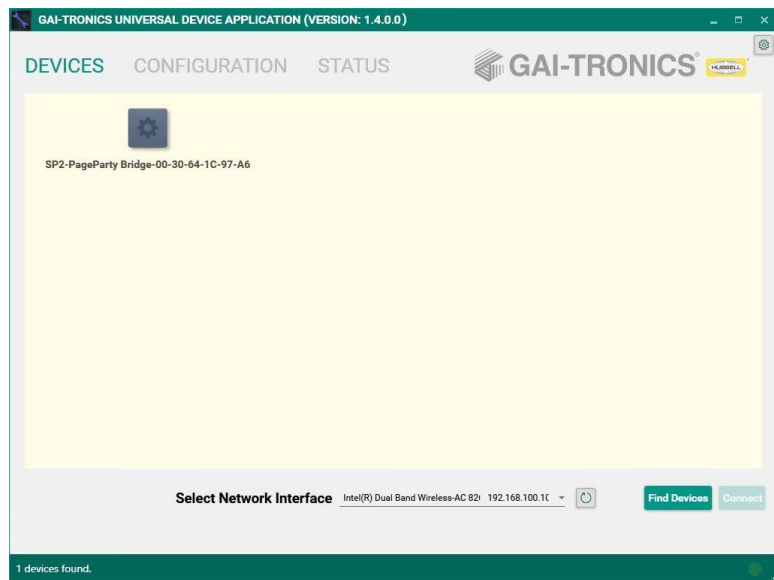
GAI-TRONICS UNIVERSAL DEVICE APPLICATION (VERSION: 1.4.0.0)

DEVICES CONFIGURATION STATUS

GAI-TRONICS HUBBELL

SP2-PageParty Bridge-00-30-64-1C-97-A6

Select Network Interface Intel(R) Dual Band Wireless-AC 82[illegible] 192.168.100.1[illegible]

Find Devices Connect

1 devices found.